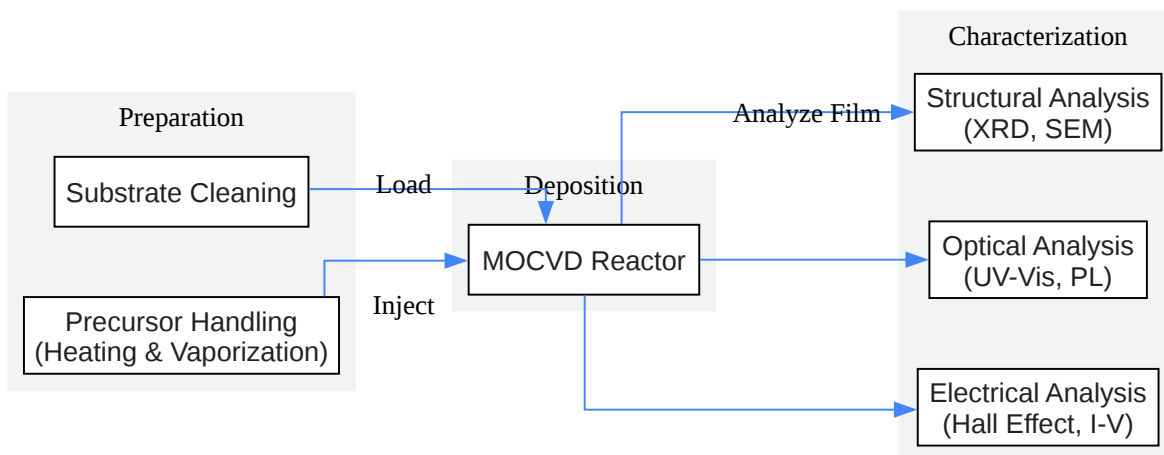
Preparation

Substrate Cleaning

Precursor Handling (Heating & Vaporization)

Load

Inject

Deposition

MOCVD Reactor

Analyze Film

Characterization

Structural Analysis (XRD, SEM)

Optical Analysis (UV-Vis, PL)

Electrical Analysis (Hall Effect, I-V)